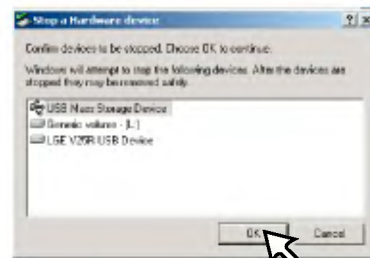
Stop a Hardware device

?  X

Confirm devices to be stopped. Choose OK to continue.

Windows will attempt to stop the following devices. After the devices are stopped they may be removed safely.

USB Mass Storage Device
Generic volume - (L:)
LGE V29R USB Device

OK

Cancel